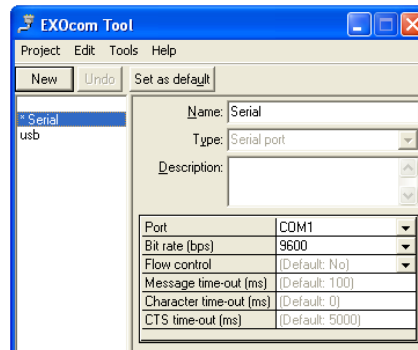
EXOcom Tool

Project Edit Tools Help

New Undo Set as default

* Serial
usb

Name: Serial

Type: Serial port

Description:

| Port | COM1 |
|---|---|
| Bit rate (bps) | 9600 |
| Flow control | (Default: No) |
| Message time-out (ms) | (Default: 100) |
| Character time-out (ms) | (Default: 0) |
| CTS time-out (ms) | (Default: 5000) |